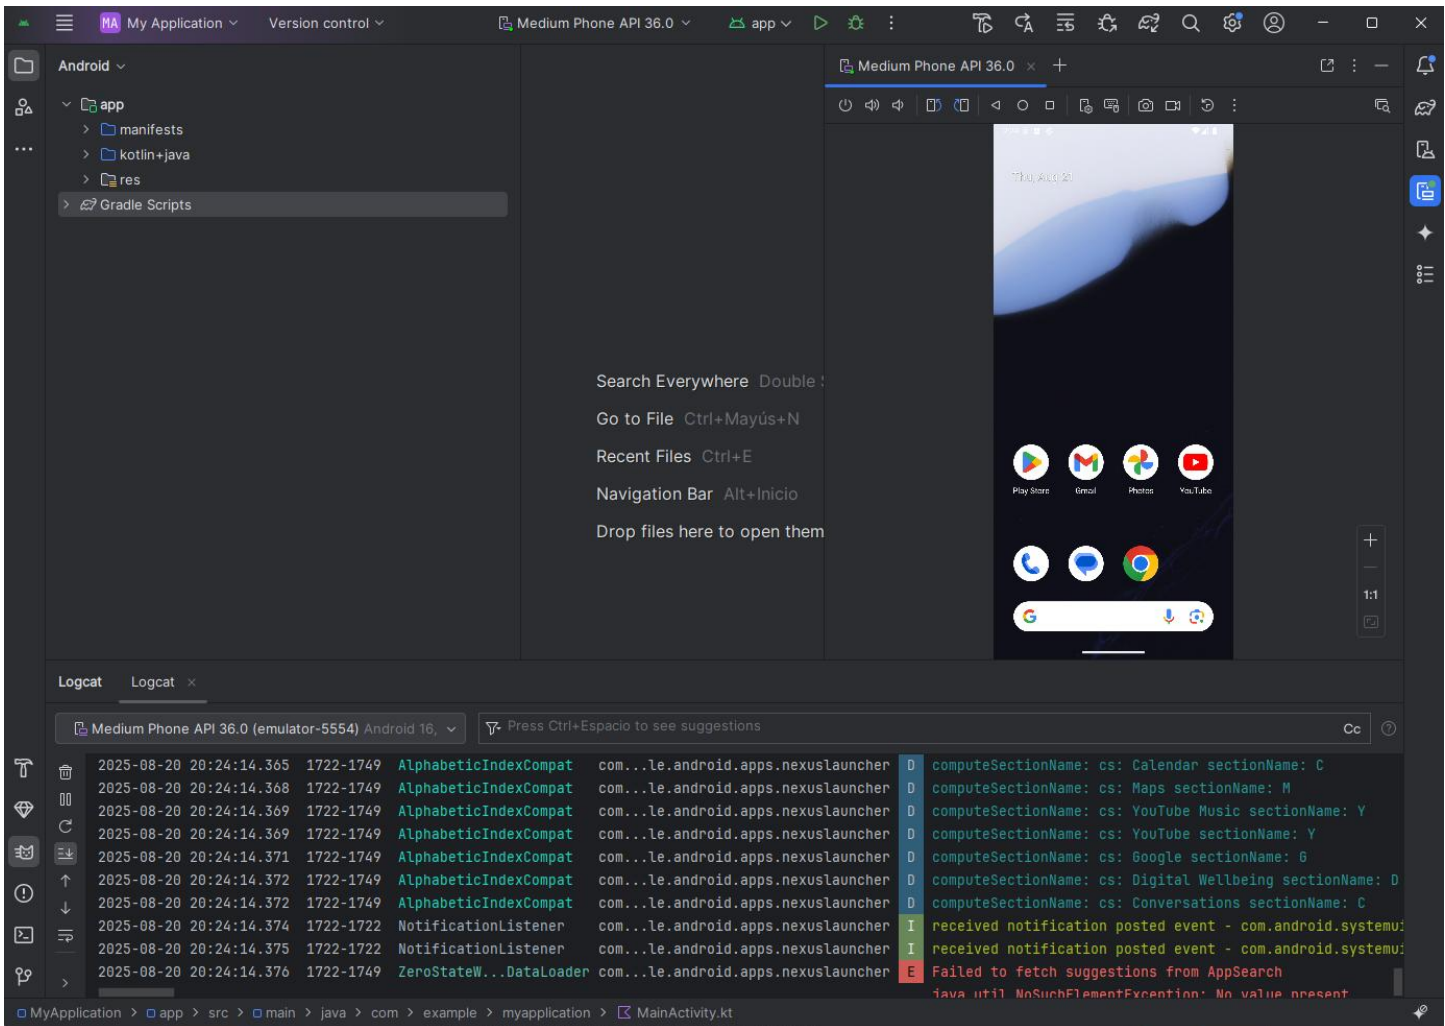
MA My Application Version control Medium Phone API 36.0 app

Android

app
manifests
kotlin+java
res
Gradle Scripts

Search Everywhere Double
Go to File Ctrl+Mayús+N
Recent Files Ctrl+E
Navigation Bar Alt+Inicio
Drop files here to open them

Medium Phone API 36.0 ×

Thu, Aug 21

Play Store Gmail Photos YouTube

1:1

Logcat Logcat ×

Medium Phone API 36.0 (emulator-5554) Android 16,
Press Ctrl+Espacio to see suggestions
Cc

| | | | | | |
|---|---|---|---|---|---|
| 2025-08-20 20:24:14.365 | 1722-1749 | AlphabeticIndexCompat | com...le.android.apps.nexuslauncher | D | computeSectionName: cs: Calendar sectionName: C |
| 2025-08-20 20:24:14.368 | 1722-1749 | AlphabeticIndexCompat | com...le.android.apps.nexuslauncher | D | computeSectionName: cs: Maps sectionName: M |
| 2025-08-20 20:24:14.369 | 1722-1749 | AlphabeticIndexCompat | com...le.android.apps.nexuslauncher | D | computeSectionName: cs: YouTube Music sectionName: Y |
| 2025-08-20 20:24:14.369 | 1722-1749 | AlphabeticIndexCompat | com...le.android.apps.nexuslauncher | D | computeSectionName: cs: YouTube sectionName: Y |
| 2025-08-20 20:24:14.371 | 1722-1749 | AlphabeticIndexCompat | com...le.android.apps.nexuslauncher | D | computeSectionName: cs: Google sectionName: G |
| 2025-08-20 20:24:14.372 | 1722-1749 | AlphabeticIndexCompat | com...le.android.apps.nexuslauncher | D | computeSectionName: cs: Digital Wellbeing sectionName: D |
| 2025-08-20 20:24:14.372 | 1722-1749 | AlphabeticIndexCompat | com...le.android.apps.nexuslauncher | D | computeSectionName: cs: Conversations sectionName: C |
| 2025-08-20 20:24:14.374 | 1722-1722 | NotificationListener | com...le.android.apps.nexuslauncher | I | received notification posted event - com.android.systemui |
| 2025-08-20 20:24:14.375 | 1722-1722 | NotificationListener | com...le.android.apps.nexuslauncher | I | received notification posted event - com.android.systemui |
| 2025-08-20 20:24:14.376 | 1722-1749 | ZeroStateW...DataLoader | com...le.android.apps.nexuslauncher | E | Failed to fetch suggestions from AppSearch |

java.util.NoSuchElementException: No value present

MyApplication > app > src > main > java > com > example > myapplication > MainActivity.kt